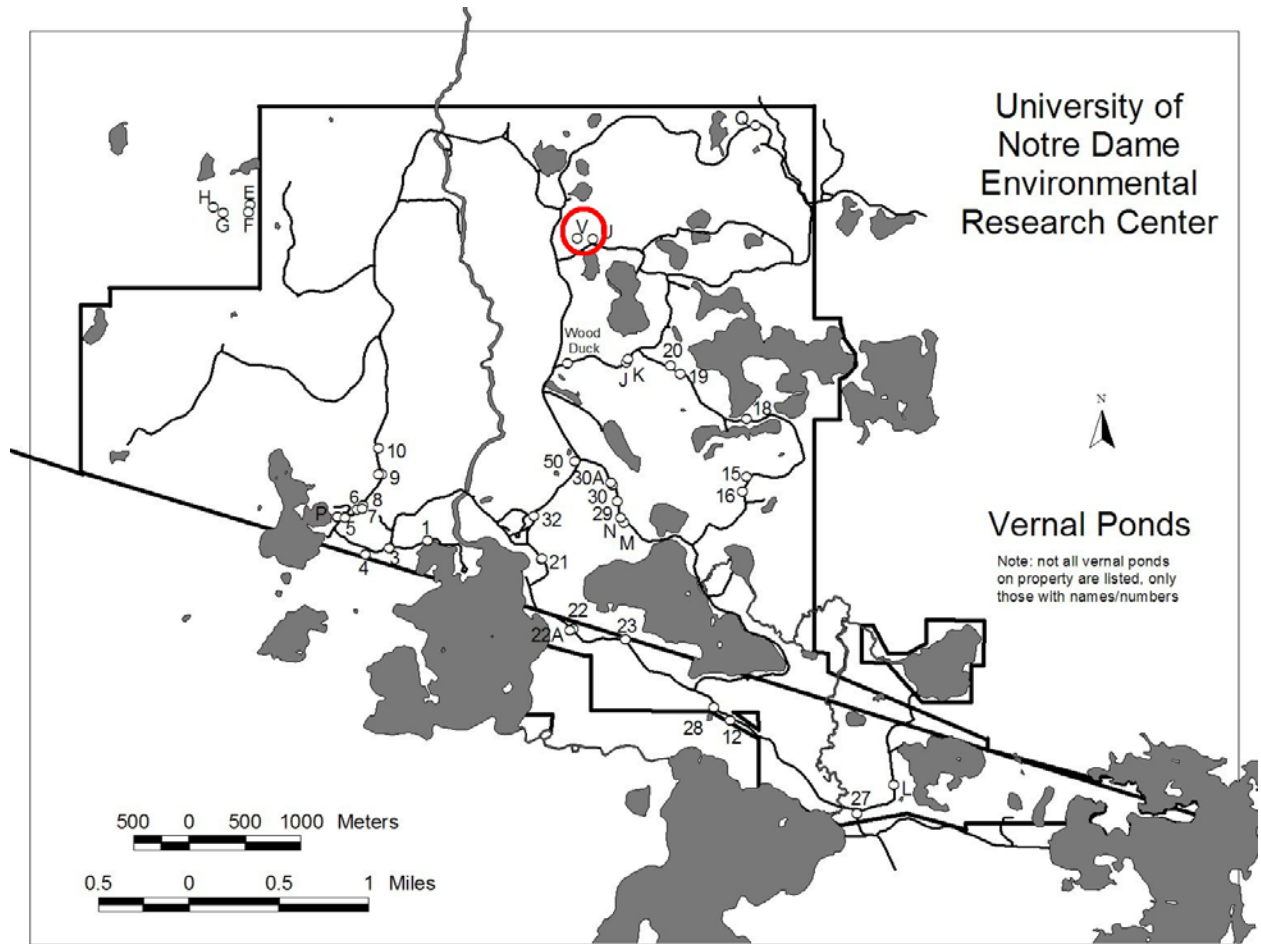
University of Notre Dame Environmental Research Center

Q

H E
G F

V U

Wood Duck

J K

20
19
18

10
9
6 8
P 7
5
1
3
4

50
30A
30
29
N M
32
21

15
16

22
22A
23

28
12

27
L

N

Vernal Ponds

Note: not all vernal ponds on property are listed, only those with names/numbers

500 0 500 1000 Meters

0.5 0 0.5 1 Miles